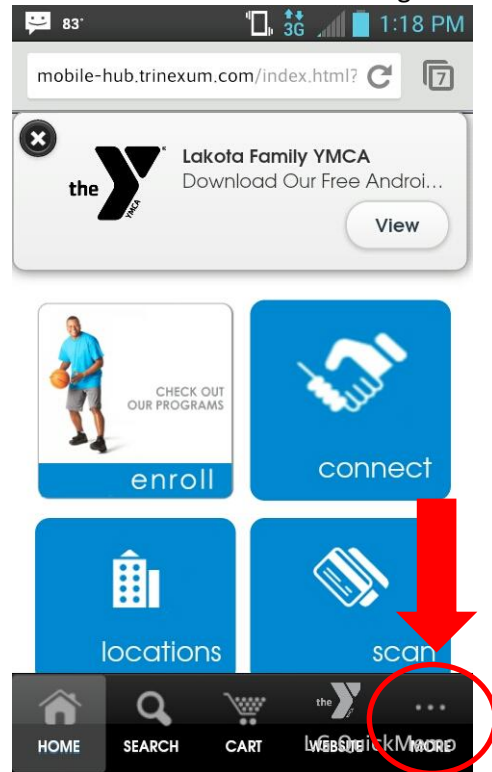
83°
3G
1:18 PM
mobile-hub.trinexum.com/index.html?
7
the YMCA
Lakota Family YMCA
Download Our Free Androi...
View
CHECK OUT OUR PROGRAMS
enroll
connect
locations
scan
HOME
SEARCH
CART
the
WEBSITE
MORE
LG QuickMemo